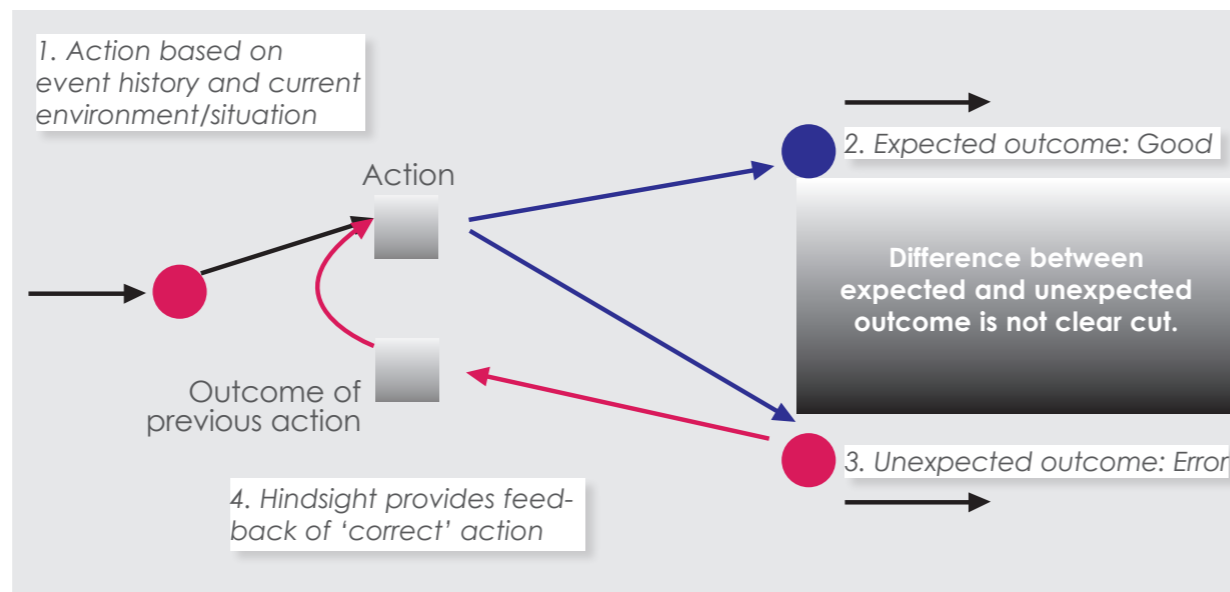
1. Action based on event history and current environment/situation

Action

2. Expected outcome: Good

Difference between expected and unexpected outcome is not clear cut.

Outcome of previous action

3. Unexpected outcome: Error

4. Hindsight provides feedback of 'correct' action